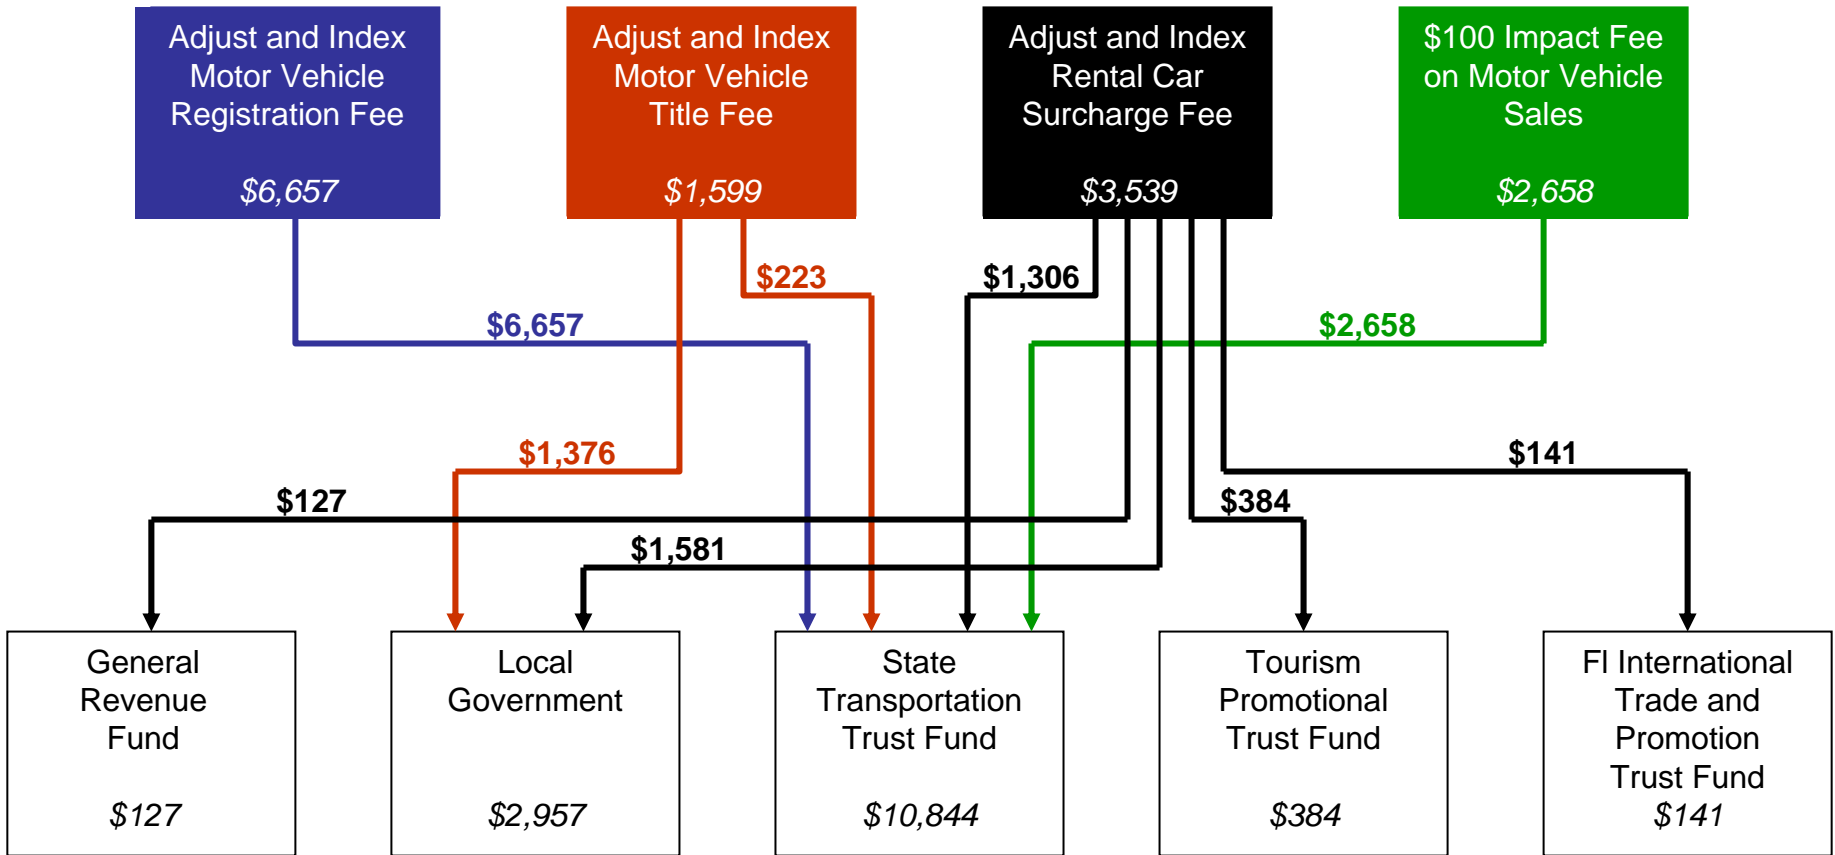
Adjust and Index Motor Vehicle Registration Fee

$6,657

Adjust and Index Motor Vehicle Title Fee

$1,599

Adjust and Index Rental Car Surcharge Fee

$3,539

$100 Impact Fee on Motor Vehicle Sales

$2,658

$223

$1,306

$6,657

$2,658

$1,376

$141

$127

$384

$1,581

General Revenue Fund

$127

Local Government

$2,957

State Transportation Trust Fund

$10,844

Tourism Promotional Trust Fund

$384

Fl International Trade and Promotion Trust Fund

$141